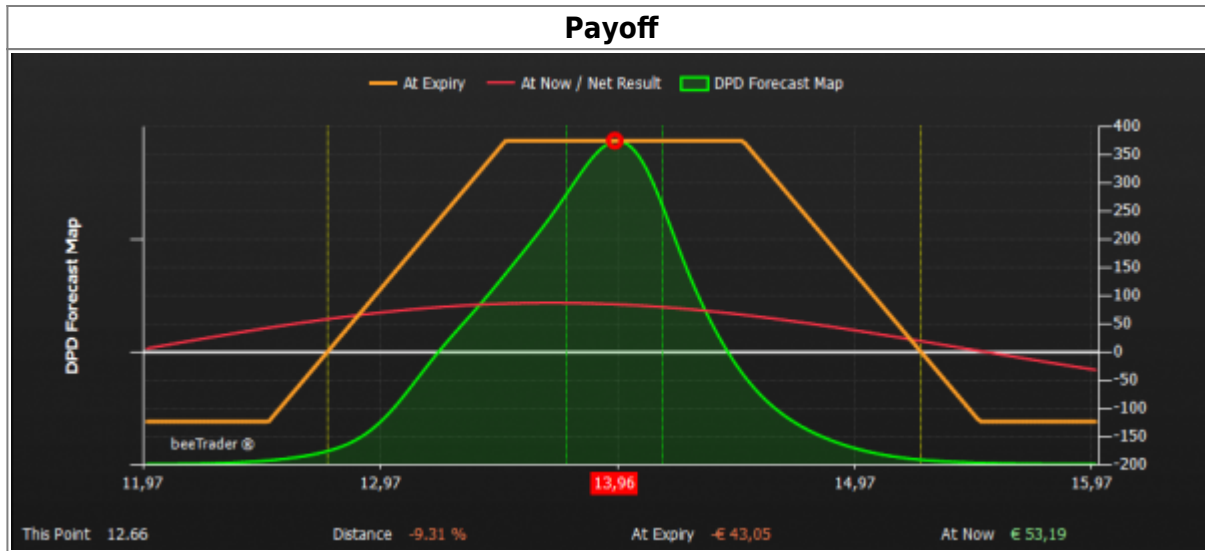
Payoff

At Expiry   At Now / Net Result   DPD Forecast Map

DPD Forecast Map

400
350
300
250
200
150
100
50
0
-50
-100
-150
-200

beeTrader ®

11,97   12,97   13,96   14,97   15,97

This Point 12.66   Distance -9.31 %   At Expiry -€ 43,05   At Now € 53,19